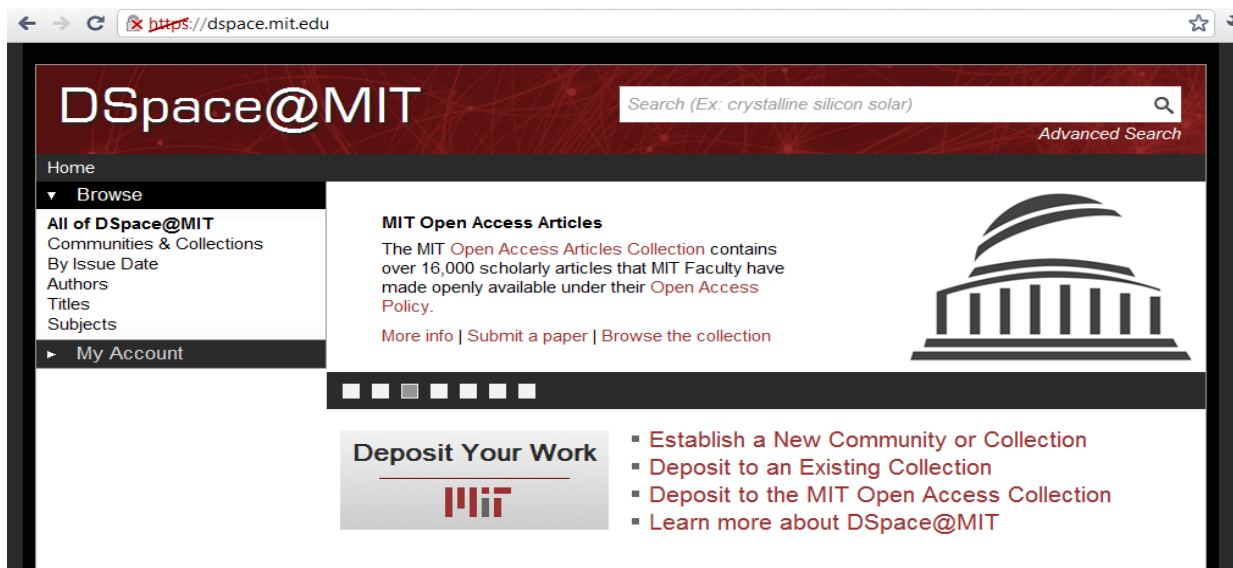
https://dspace.mit.edu

DSpace@MIT

Search (Ex: crystalline silicon solar)

Advanced Search

Home

Browse

All of DSpace@MIT
Communities & Collections
By Issue Date
Authors
Titles
Subjects

My Account

MIT Open Access Articles

The MIT Open Access Articles Collection contains over 16,000 scholarly articles that MIT Faculty have made openly available under their Open Access Policy.

More info | Submit a paper | Browse the collection

Deposit Your Work

MIT

- Establish a New Community or Collection
- Deposit to an Existing Collection
- Deposit to the MIT Open Access Collection
- Learn more about DSpace@MIT